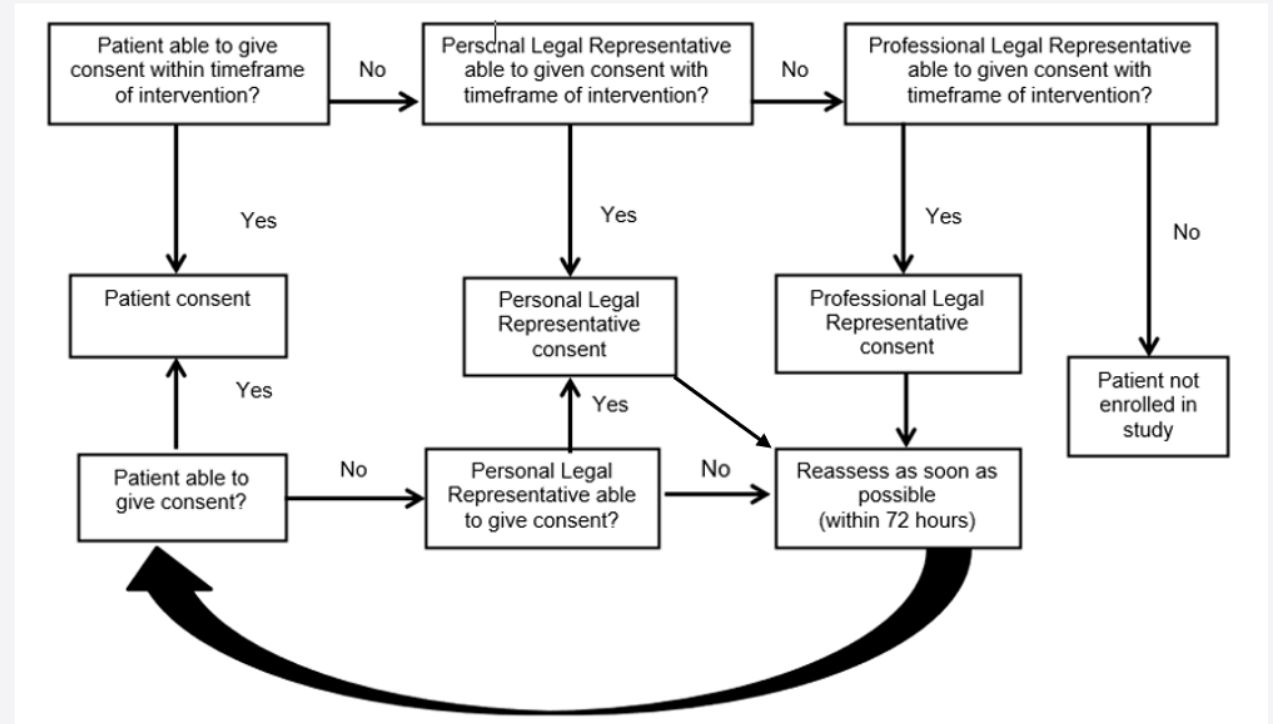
Patient able to give consent within timeframe of intervention?

No

Personal Legal Representative able to given consent with timeframe of intervention?

No

Professional Legal Representative able to given consent with timeframe of intervention?

Yes

Yes

Yes

No

Patient consent

Personal Legal Representative consent

Professional Legal Representative consent

Patient not enrolled in study

Yes

Yes

Patient able to give consent?

No

Personal Legal Representative able to give consent?

No

Reassess as soon as possible (within 72 hours)